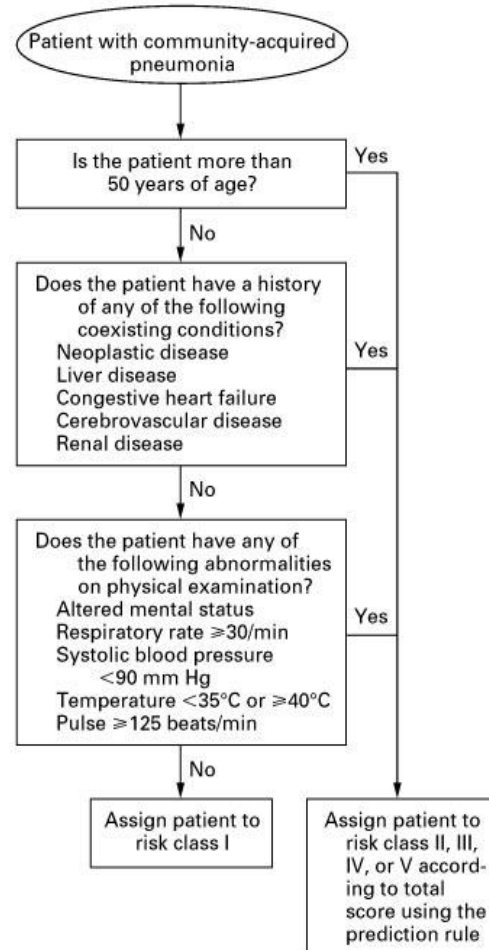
Patient with community-acquired pneumonia

Is the patient more than 50 years of age?

Yes

No

Does the patient have a history of any of the following coexisting conditions?
Neoplastic disease
Liver disease
Congestive heart failure
Cerebrovascular disease
Renal disease

Yes

No

Does the patient have any of the following abnormalities on physical examination?
Altered mental status
Respiratory rate $\geqslant$30/min
Systolic blood pressure <90 mm Hg
Temperature <35°C or $\geqslant$40°C
Pulse $\geqslant$125 beats/min

Yes

No

Assign patient to risk class I

Assign patient to risk class II, III, IV, or V according to total score using the prediction rule